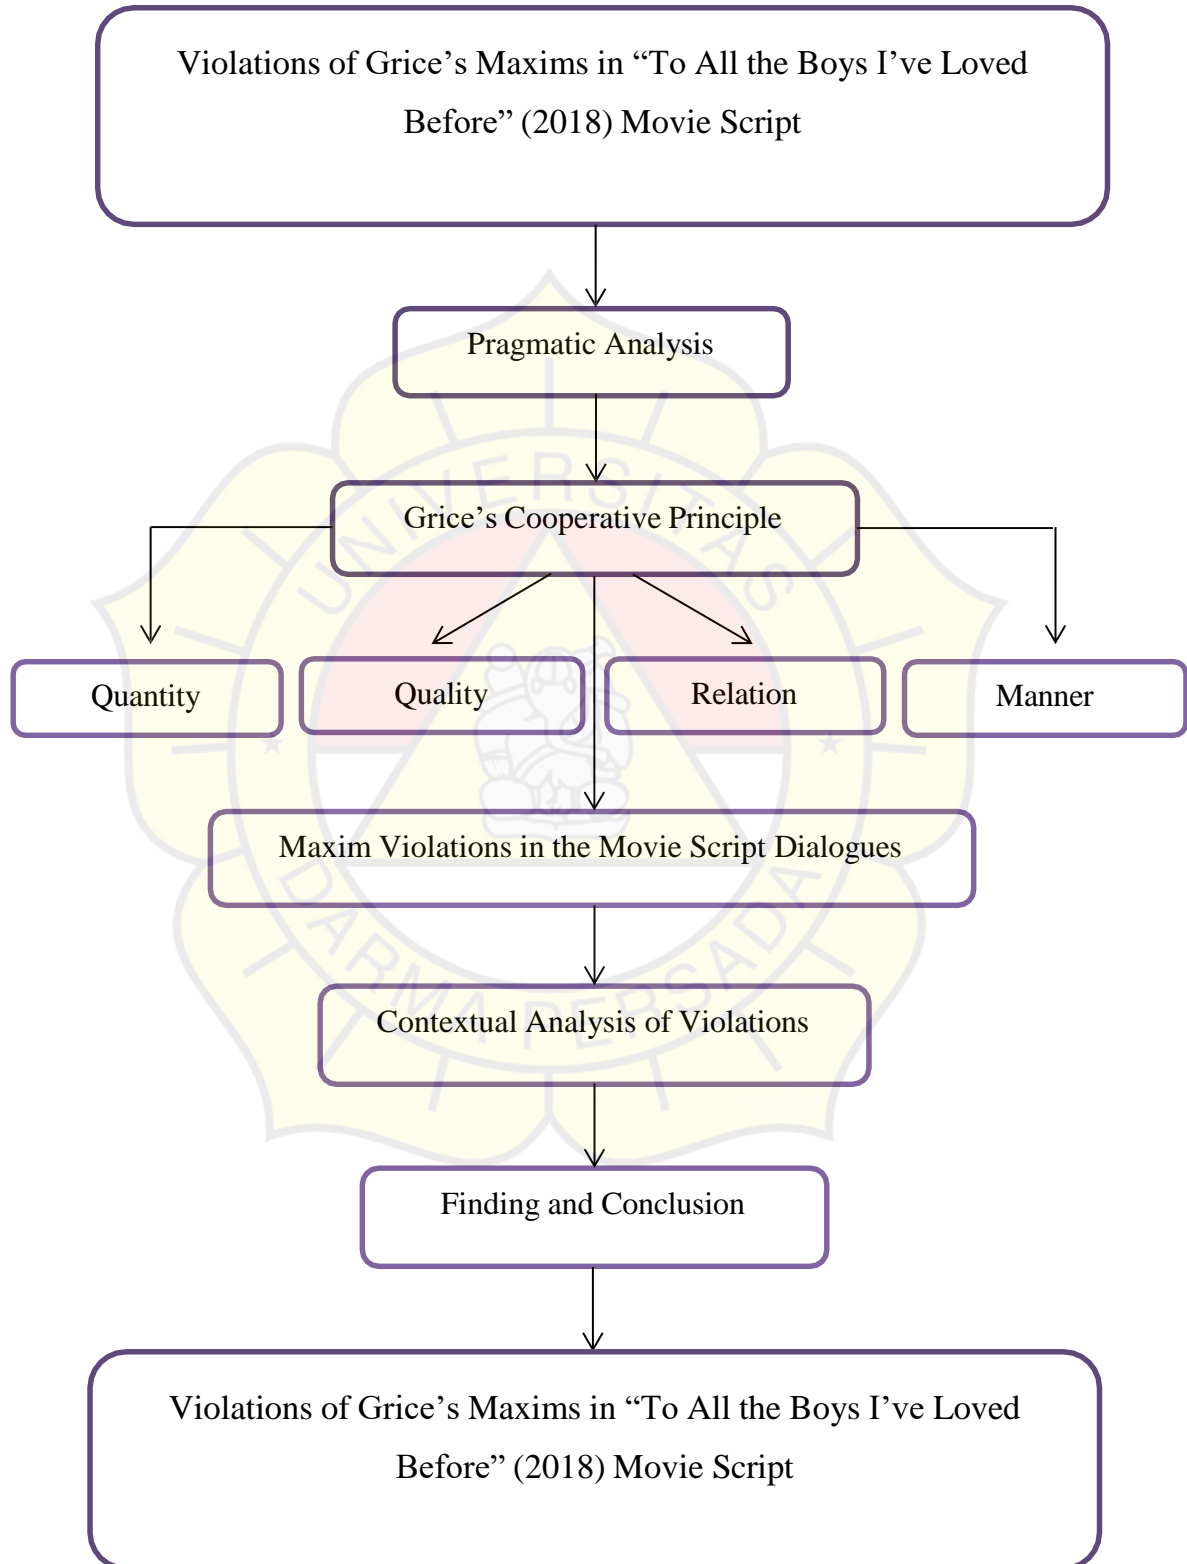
Violations of Grice’s Maxims in “To All the Boys I’ve Loved Before” (2018) Movie Script

Pragmatic Analysis

Grice’s Cooperative Principle

Quantity

Quality

Relation

Manner

Maxim Violations in the Movie Script Dialogues

Contextual Analysis of Violations

Finding and Conclusion

Violations of Grice’s Maxims in “To All the Boys I’ve Loved Before” (2018) Movie Script

UNIVERSITAS DARMA PERSADA